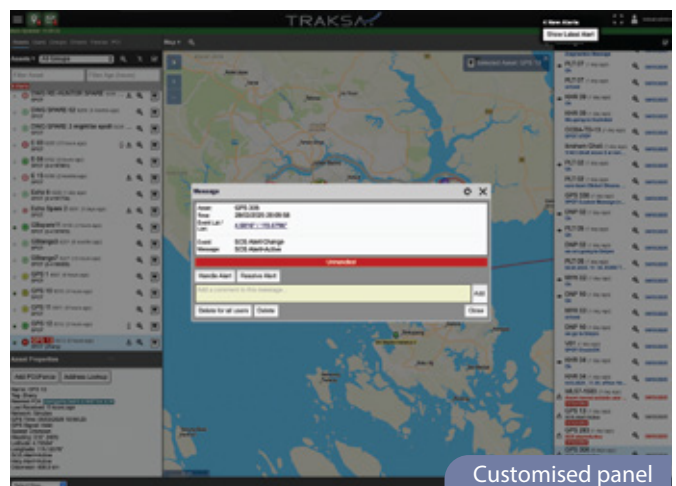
TRAKSAT

4 New Alerts

Show Latest Alert

Assets

All Groups

Message

Asset: GPS 306
Time: 28/03/2020 20:09:58
Event Lat / Lon:

Event: SOS Alert Change
Message: SOS Alert Active

Unhandled

Handle Alert

Resolve Alert

Add a comment to this message...

Add

Delete for all users

Delete

Close

Asset Properties

Add POI/Fence

Address Lookup

Customised panel